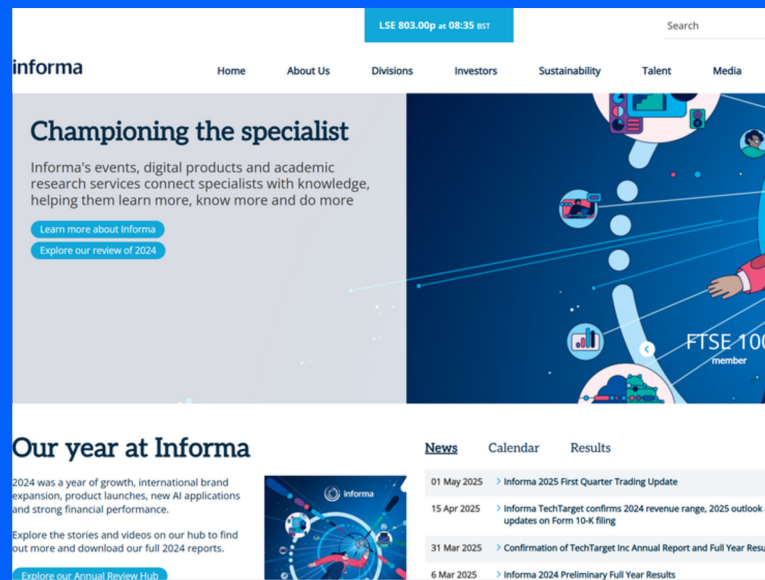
LSE 803.00p at 08:35 BST

Search

informa

Home About Us Divisions Investors Sustainability Talent Media

Championing the specialist

Informa's events, digital products and academic research services connect specialists with knowledge, helping them learn more, know more and do more

Learn more about Informa

Explore our review of 2024

FTSE 10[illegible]
member

Our year at Informa

2024 was a year of growth, international brand expansion, product launches, new AI applications and strong financial performance.

Explore the stories and videos on our hub to find out more and download our full 2024 reports.

Explore our Annual Review Hub

informa

News Calendar Results

| | |
|---|---|
| 01 May 2025 | Informa 2025 First Quarter Trading Update |
| 15 Apr 2025 | Informa TechTarget confirms 2024 revenue range, 2025 outlook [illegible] updates on Form 10-K filing |
| 31 Mar 2025 | Confirmation of TechTarget Inc Annual Report and Full Year Resu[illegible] |
| 6 Mar 2025 | Informa 2024 Preliminary Full Year Results |